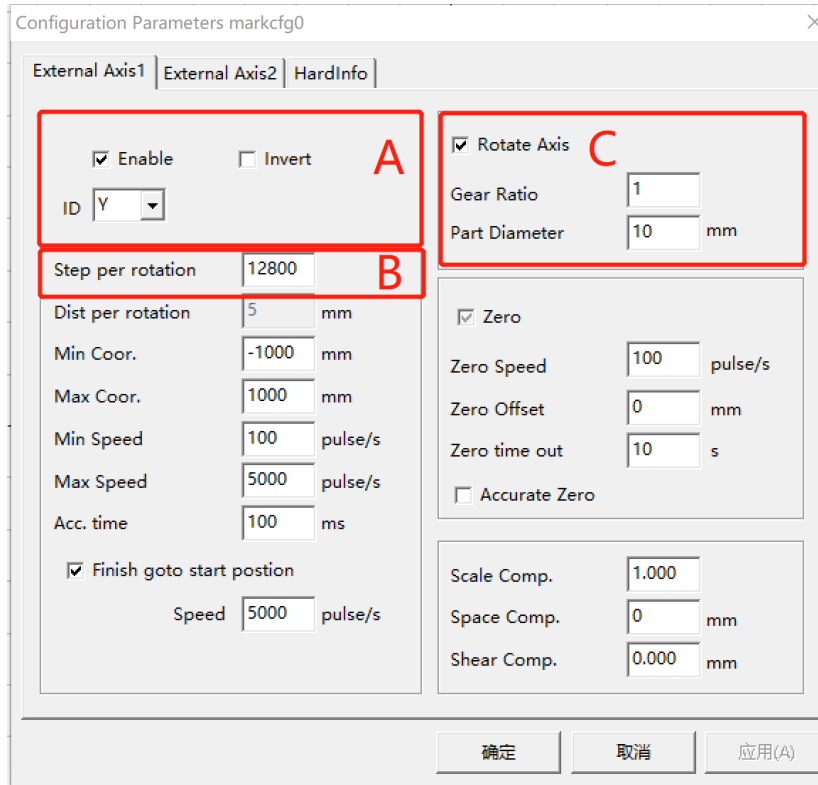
Configuration Parameters markcfg0

External Axis1 | External Axis2 | HardInfo

Enable
Invert
ID Y

A

Rotate Axis
Gear Ratio 1
Part Diameter 10 mm

C

Step per rotation 12800

B

Dist per rotation 5 mm
Min Coor. -1000 mm
Max Coor. 1000 mm
Min Speed 100 pulse/s
Max Speed 5000 pulse/s
Acc. time 100 ms

Finish goto start postion
Speed 5000 pulse/s

Zero
Zero Speed 100 pulse/s
Zero Offset 0 mm
Zero time out 10 s
Accurate Zero

Scale Comp. 1.000
Space Comp. 0 mm
Shear Comp. 0.000 mm

确定
取消
应用(A)